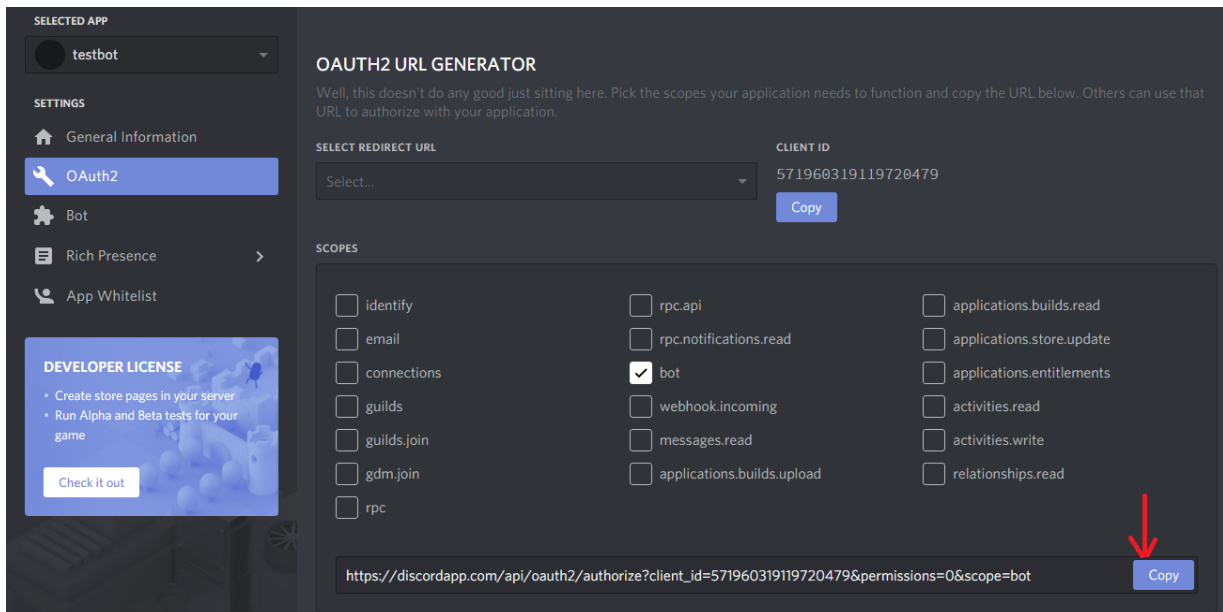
SELECTED APP

testbot

SETTINGS

General Information

OAuth2

Bot

Rich Presence

App Whitelist

DEVELOPER LICENSE

- Create store pages in your server
- Run Alpha and Beta tests for your game

Check it out

OAUTH2 URL GENERATOR

Well, this doesn't do any good just sitting here. Pick the scopes your application needs to function and copy the URL below. Others can use that URL to authorize with your application.

SELECT REDIRECT URL

Select...

CLIENT ID

571960319119720479

Copy

SCOPES

identify
email
connections
guilds
guilds.join
gdm.join
rpc

rpc.api
rpc.notifications.read
bot
webhook.incoming
messages.read
applications.builds.upload

applications.builds.read
applications.store.update
applications.entitlements
activities.read
activities.write
relationships.read

https://discordapp.com/api/oauth2/authorize?client_id=571960319119720479&permissions=0&scope=bot

Copy